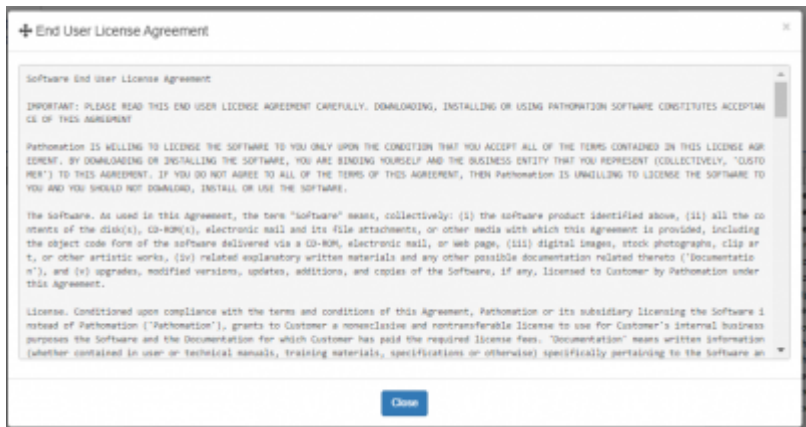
End User License Agreement

×

Software End User License Agreement

IMPORTANT: PLEASE READ THIS END USER LICENSE AGREEMENT CAREFULLY. DOWNLOADING, INSTALLING OR USING PATHOMATION SOFTWARE CONSTITUTES ACCEPTANCE OF THIS AGREEMENT

Pathomation IS WILLING TO LICENSE THE SOFTWARE TO YOU ONLY UPON THE CONDITION THAT YOU ACCEPT ALL OF THE TERMS CONTAINED IN THIS LICENSE AGREEMENT. BY DOWNLOADING OR INSTALLING THE SOFTWARE, YOU ARE BINDING YOURSELF AND THE BUSINESS ENTITY THAT YOU REPRESENT (COLLECTIVELY, "CUSTOMER") TO THIS AGREEMENT. IF YOU DO NOT AGREE TO ALL OF THE TERMS OF THIS AGREEMENT, THEN Pathomation IS UNWILLING TO LICENSE THE SOFTWARE TO YOU AND YOU SHOULD NOT DOWNLOAD, INSTALL OR USE THE SOFTWARE.

The Software. As used in this Agreement, the term "Software" means, collectively: (i) the software product identified above, (ii) all the contents of the disk(s), CD-ROM(s), electronic mail and its file attachments, or other media with which this Agreement is provided, including the object code form of the software delivered via a CD-ROM, electronic mail, or Web page, (iii) digital images, stock photographs, clip art, or other artistic works, (iv) related explanatory written materials and any other possible documentation related thereto ("Documentation"), and (v) upgrades, modified versions, updates, additions, and copies of the Software, if any, licensed to Customer by Pathomation under this Agreement.

License. Conditioned upon compliance with the terms and conditions of this Agreement, Pathomation or its subsidiary licensing the Software instead of Pathomation ("Pathomation"), grants to Customer a nonexclusive and nontransferable license to use for Customer's internal business purposes the Software and the Documentation for which Customer has paid the required license fees. "Documentation" means written information (whether contained in user or technical manuals, training materials, specifications or otherwise) specifically pertaining to the Software an

Close